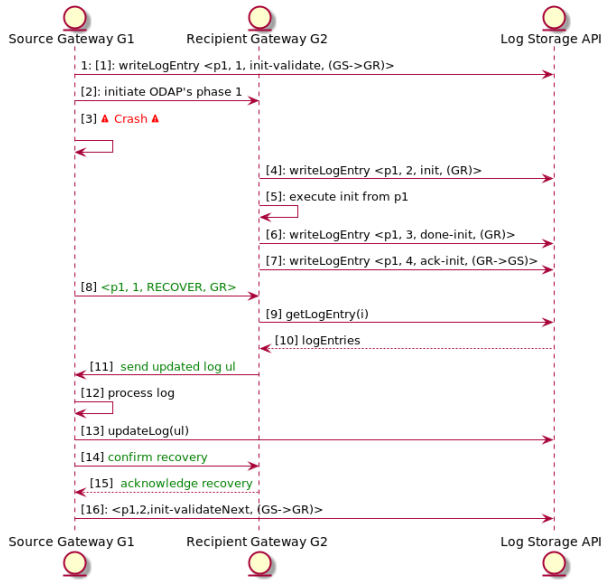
Source Gateway G1
Recipient Gateway G2
Log Storage API

1: [1]: writeLogEntry <p1, 1, init-validate, (GS->GR)>

[2]: initiate ODAP's phase 1

[3] ⚠ Crash ⚠

[4]: writeLogEntry <p1, 2, init, (GR)>

[5]: execute init from p1

[6]: writeLogEntry <p1, 3, done-init, (GR)>

[7]: writeLogEntry <p1, 4, ack-init, (GR->GS)>

[8] <p1, 1, RECOVER, GR>

[9] getLogEntry(i)

[10] logEntries

[11] send updated log ul

[12] process log

[13] updateLog(ul)

[14] confirm recovery

[15] acknowledge recovery

[16]: <p1,2,init-validateNext, (GS->GR)>

Source Gateway G1
Recipient Gateway G2
Log Storage API